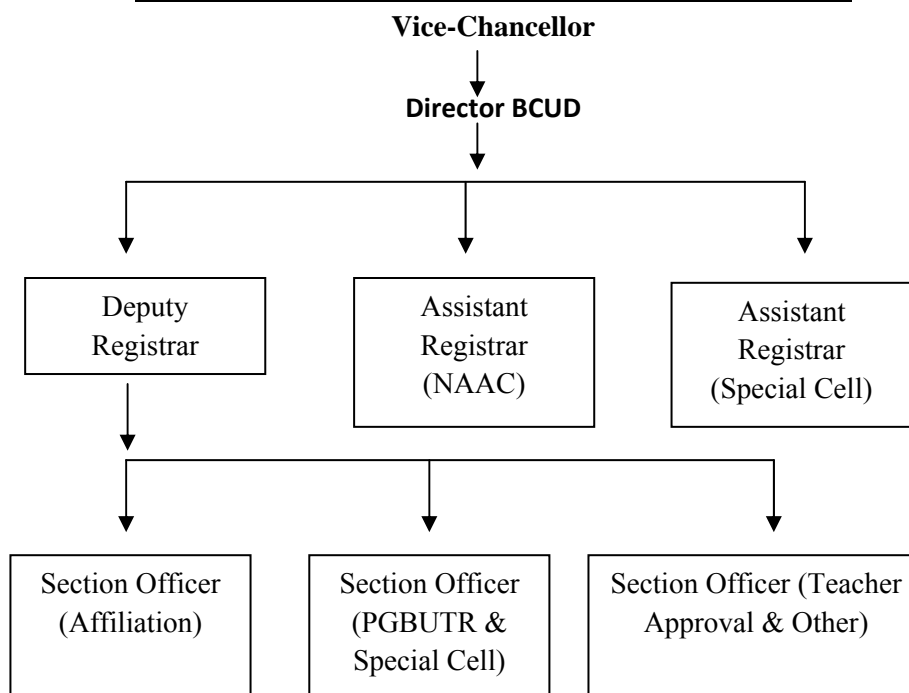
Vice-Chancellor

Director BCUD

Deputy Registrar

Assistant Registrar (NAAC)

Assistant Registrar (Special Cell)

Section Officer (Affiliation)

Section Officer (PGBUTR & Special Cell)

Section Officer (Teacher Approval & Other)